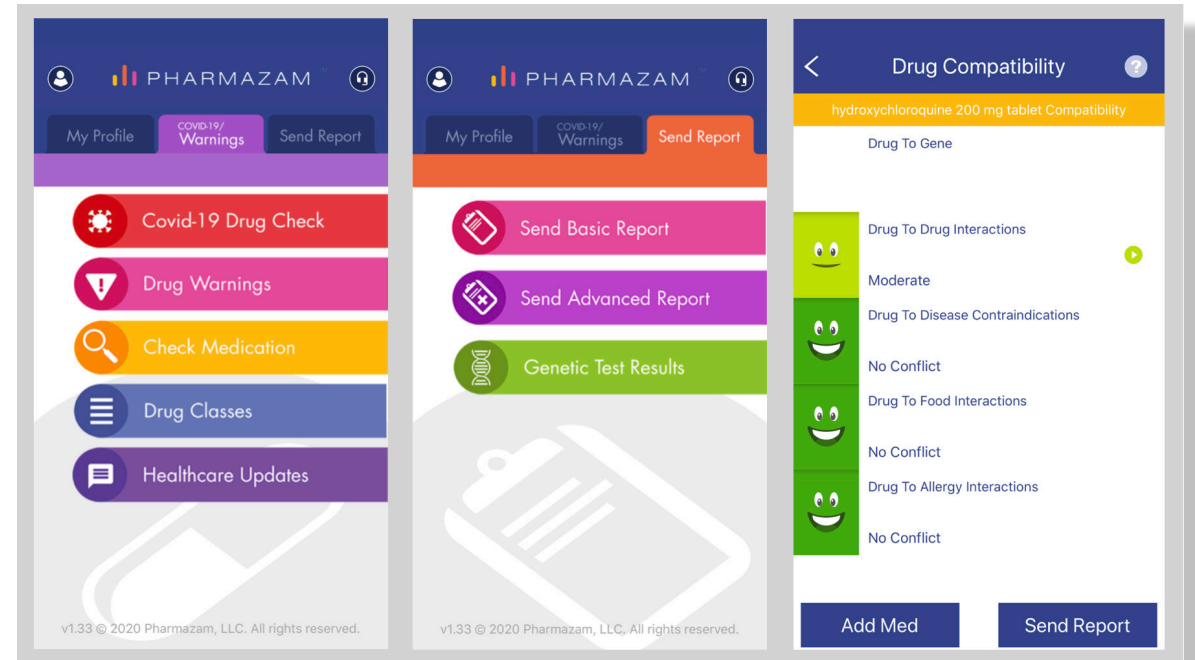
PHARMAZAM ™

My Profile
COVID-19/ Warnings
Send Report

Covid-19 Drug Check
Drug Warnings
Check Medication
Drug Classes
Healthcare Updates

v1.33 © 2020 Pharmazam, LLC. All rights reserved.

PHARMAZAM ™

My Profile
COVID-19/ Warnings
Send Report

Send Basic Report
Send Advanced Report
Genetic Test Results

v1.33 © 2020 Pharmazam, LLC. All rights reserved.

<
Drug Compatibility
?

hydroxychloroquine 200 mg tablet Compatibility

Drug To Gene

Drug To Drug Interactions
Moderate

Drug To Disease Contraindications
No Conflict

Drug To Food Interactions
No Conflict

Drug To Allergy Interactions
No Conflict

Add Med
Send Report